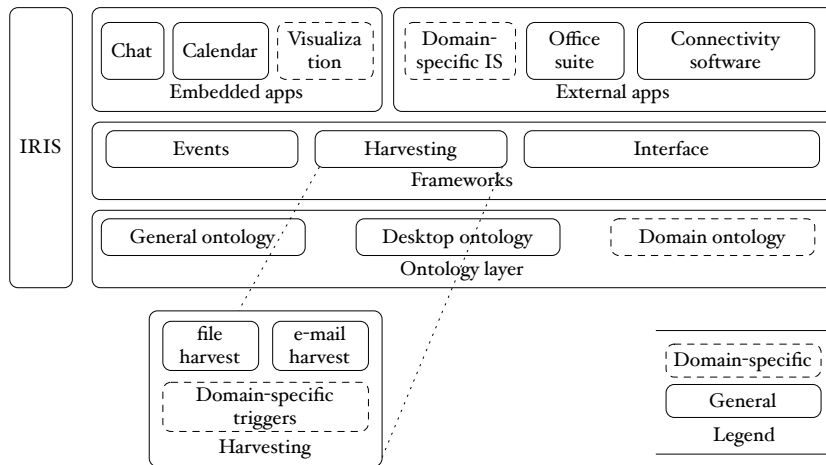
IRIS

Chat

Calendar

Visualization

Embedded apps

Domain-specific IS

Office suite

Connectivity software

External apps

Events

Harvesting

Interface

Frameworks

General ontology

Desktop ontology

Domain ontology

Ontology layer

file harvest

e-mail harvest

Domain-specific triggers

Harvesting

Domain-specific

General

Legend